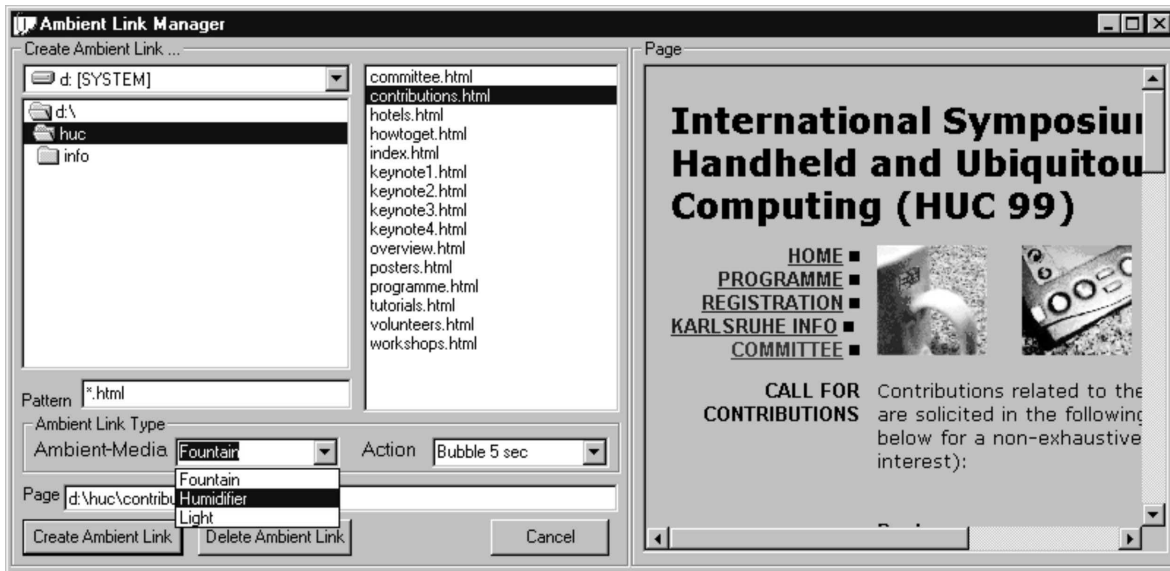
Ambient Link Manager

Create Ambient Link ...

d: [SYSTEM]

d:\
huc
info

committee.html
contributions.html
hotels.html
howtoget.html
index.html
keynote1.html
keynote2.html
keynote3.html
keynote4.html
overview.html
posters.html
programme.html
tutorials.html
volunteers.html
workshops.html

Pattern *.html

Ambient Link Type

Ambient-Media Fountain

Action Bubble 5 sec

Fountain
Humidifier
Light

Page d:\huc\contribu

Create Ambient Link

Delete Ambient Link

Cancel

Page

International Symposiu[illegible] Handheld and Ubiquitou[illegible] Computing (HUC 99)

HOME
PROGRAMME
REGISTRATION
KARLSRUHE INFO
COMMITTEE

CALL FOR CONTRIBUTIONS

Contributions related to the are solicited in the following below for a non-exhaustive interest):

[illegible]